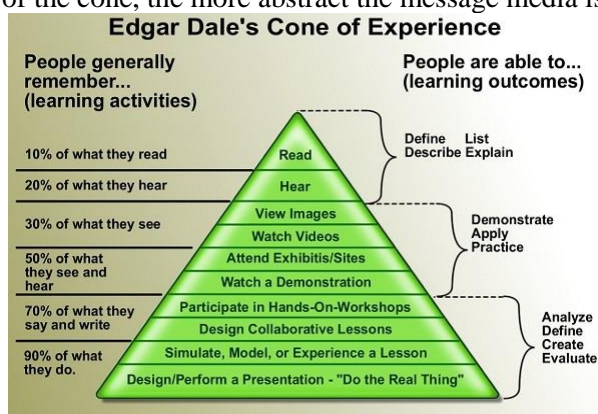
of the cone, the more abstract the message media is

Edgar Dale's Cone of Experience

People generally remember... (learning activities)

People are able to... (learning outcomes)

10% of what they read

20% of what they hear

30% of what they see

50% of what they see and hear

70% of what they say and write

90% of what they do.

Read

Hear

View Images

Watch Videos

Attend Exhibits/Sites

Watch a Demonstration

Participate in Hands-On-Workshops

Design Collaborative Lessons

Simulate, Model, or Experience a Lesson

Design/Perform a Presentation - "Do the Real Thing"

Define List Describe Explain

Demonstrate Apply Practice

Analyze Define Create Evaluate